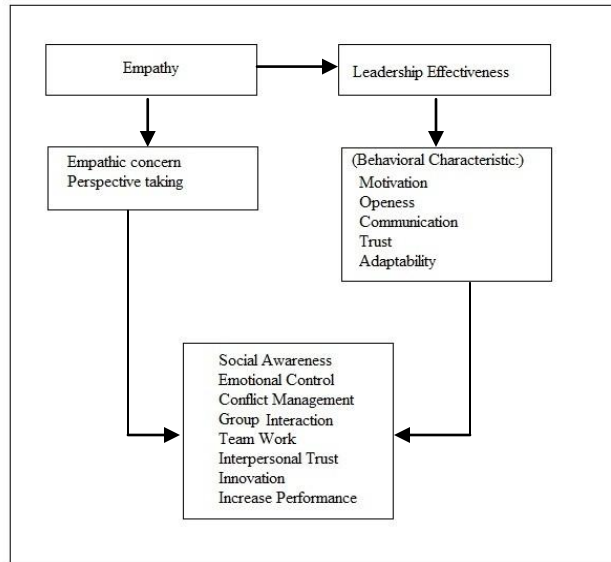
Empathy

Leadership Effectiveness

Empathic concern
Perspective taking

(Behavioral Characteristic:)
Motivation
Openess
Communication
Trust
Adaptability

Social Awareness
Emotional Control
Conflict Management
Group Interaction
Team Work
Interpersonal Trust
Innovation
Increase Performance